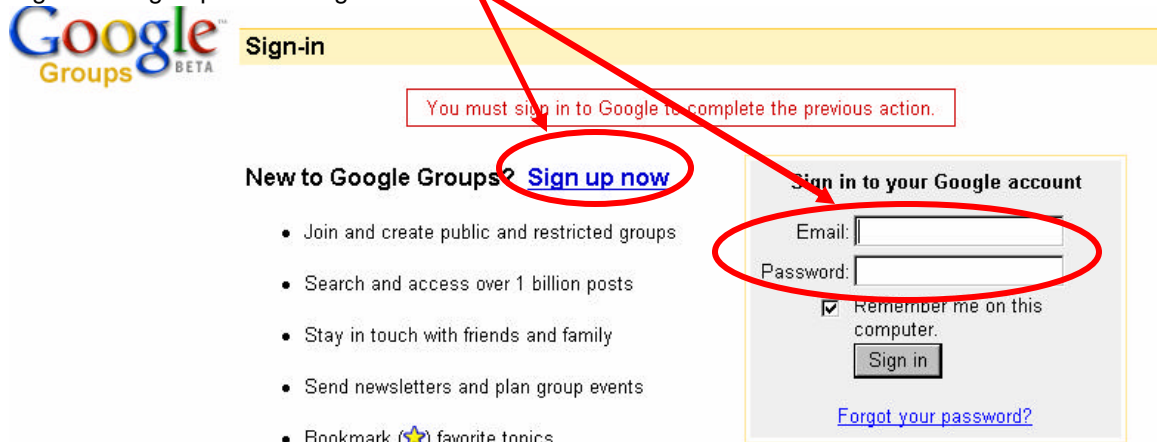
Google Groups BETA

Sign-in

You must sign in to Google to complete the previous action.

New to Google Groups? Sign up now

- Join and create public and restricted groups
- Search and access over 1 billion posts
- Stay in touch with friends and family
- Send newsletters and plan group events
- Bookmark favorite topics

Sign in to your Google account

Email:

Password:

Remember me on this computer.

Sign in

Forgot your password?